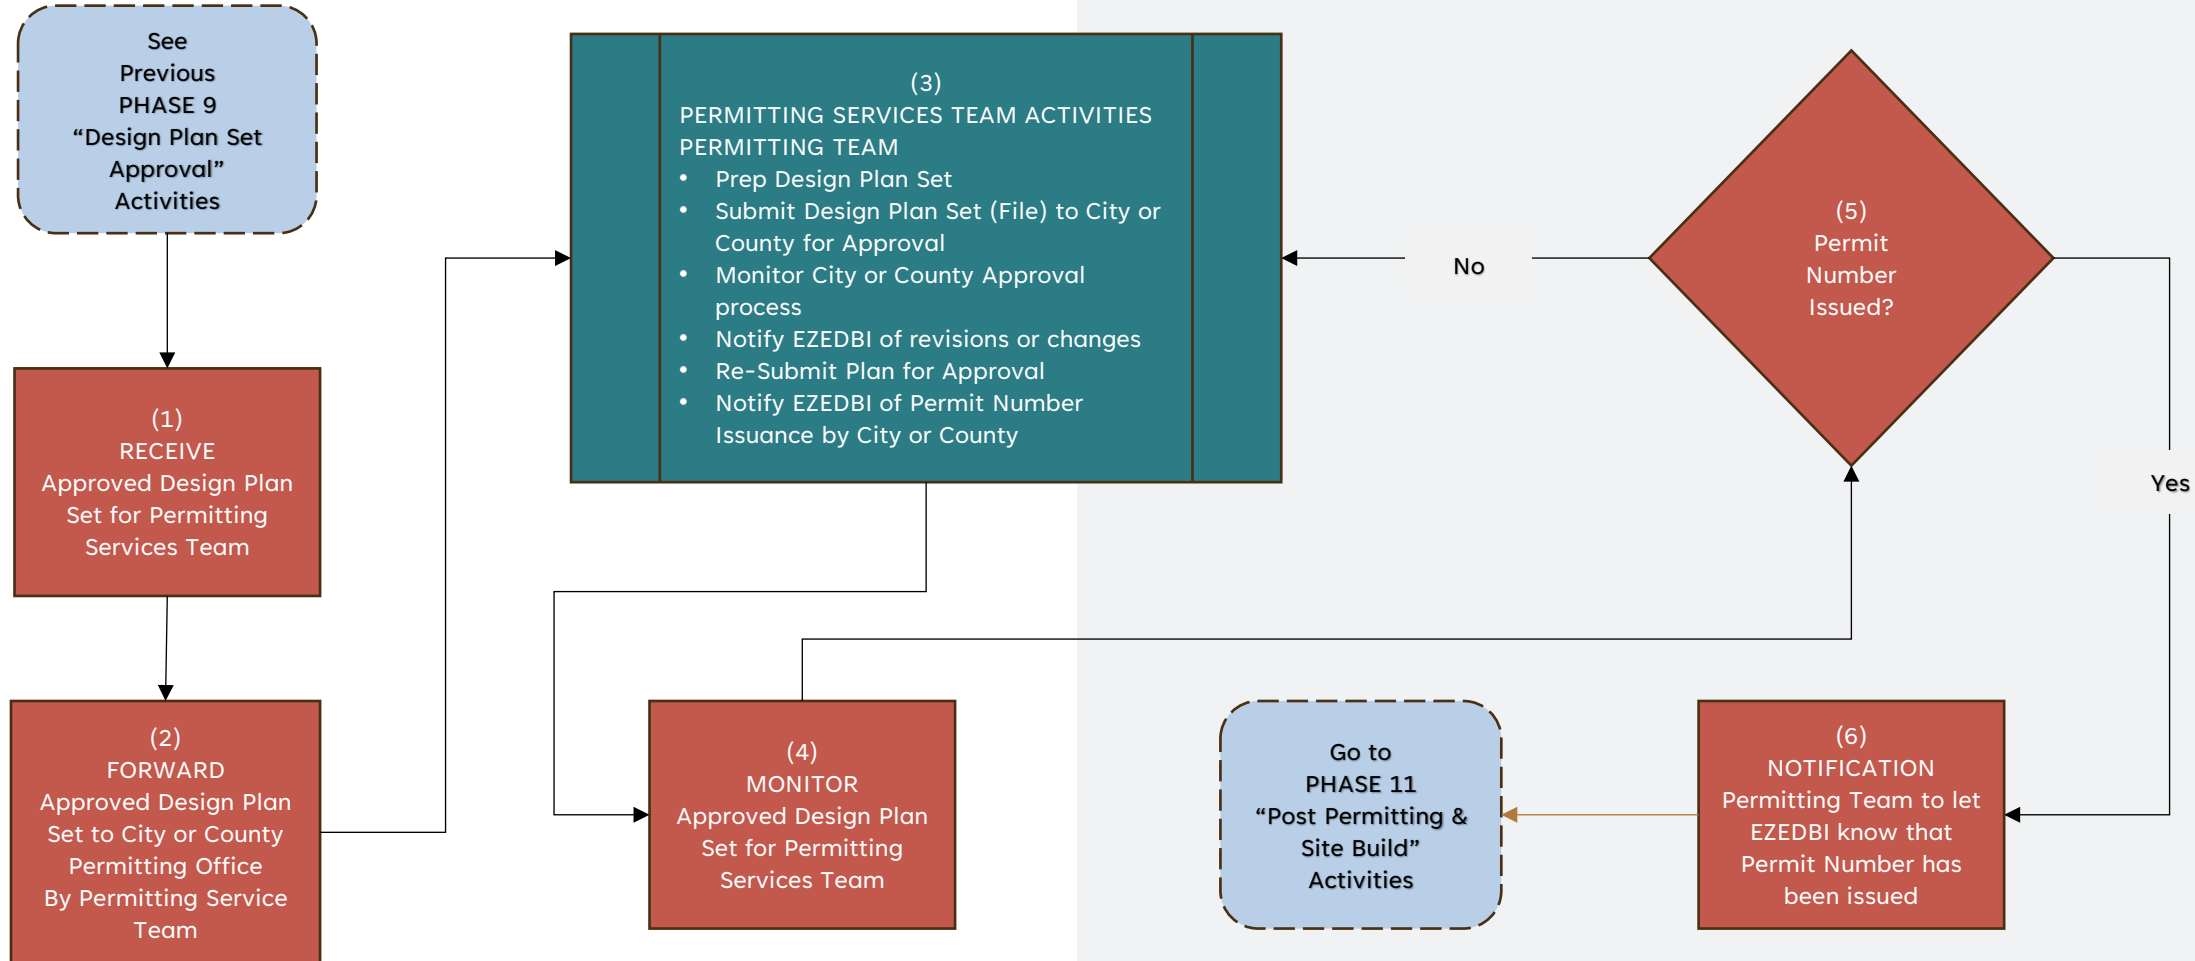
See Previous PHASE 9 “Design Plan Set Approval” Activities

(1)
RECEIVE
Approved Design Plan Set for Permitting Services Team

(2)
FORWARD
Approved Design Plan Set to City or County Permitting Office By Permitting Service Team

(3)
PERMITTING SERVICES TEAM ACTIVITIES
PERMITTING TEAM
• Prep Design Plan Set
• Submit Design Plan Set (File) to City or County for Approval
• Monitor City or County Approval process
• Notify EZEDBI of revisions or changes
• Re-Submit Plan for Approval
• Notify EZEDBI of Permit Number Issuance by City or County

(4)
MONITOR
Approved Design Plan Set for Permitting Services Team

No

(5)
Permit Number Issued?

Yes

Go to PHASE 11 “Post Permitting & Site Build” Activities

(6)
NOTIFICATION
Permitting Team to let EZEDBI know that Permit Number has been issued